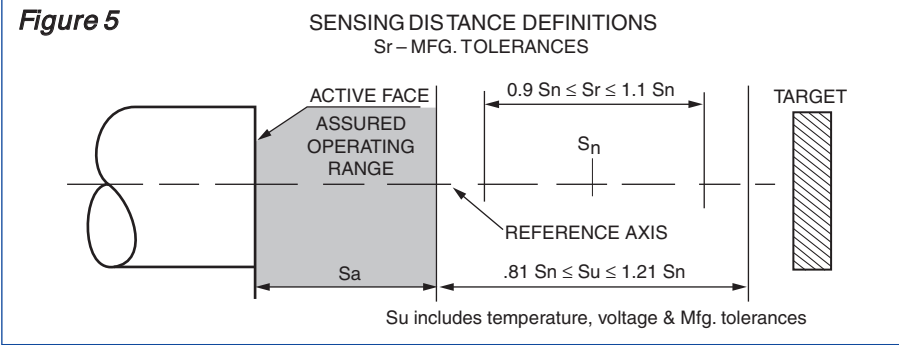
Figure 5

SENSING DISTANCE DEFINITIONS
Sr – MFG. TOLERANCES

ACTIVE FACE

$0.9\ Sn \leq Sr \leq 1.1\ Sn$

TARGET

ASSURED OPERATING RANGE

$S_n$

REFERENCE AXIS

Sa

$.81\ Sn \leq Su \leq 1.21\ Sn$

Su includes temperature, voltage & Mfg. tolerances